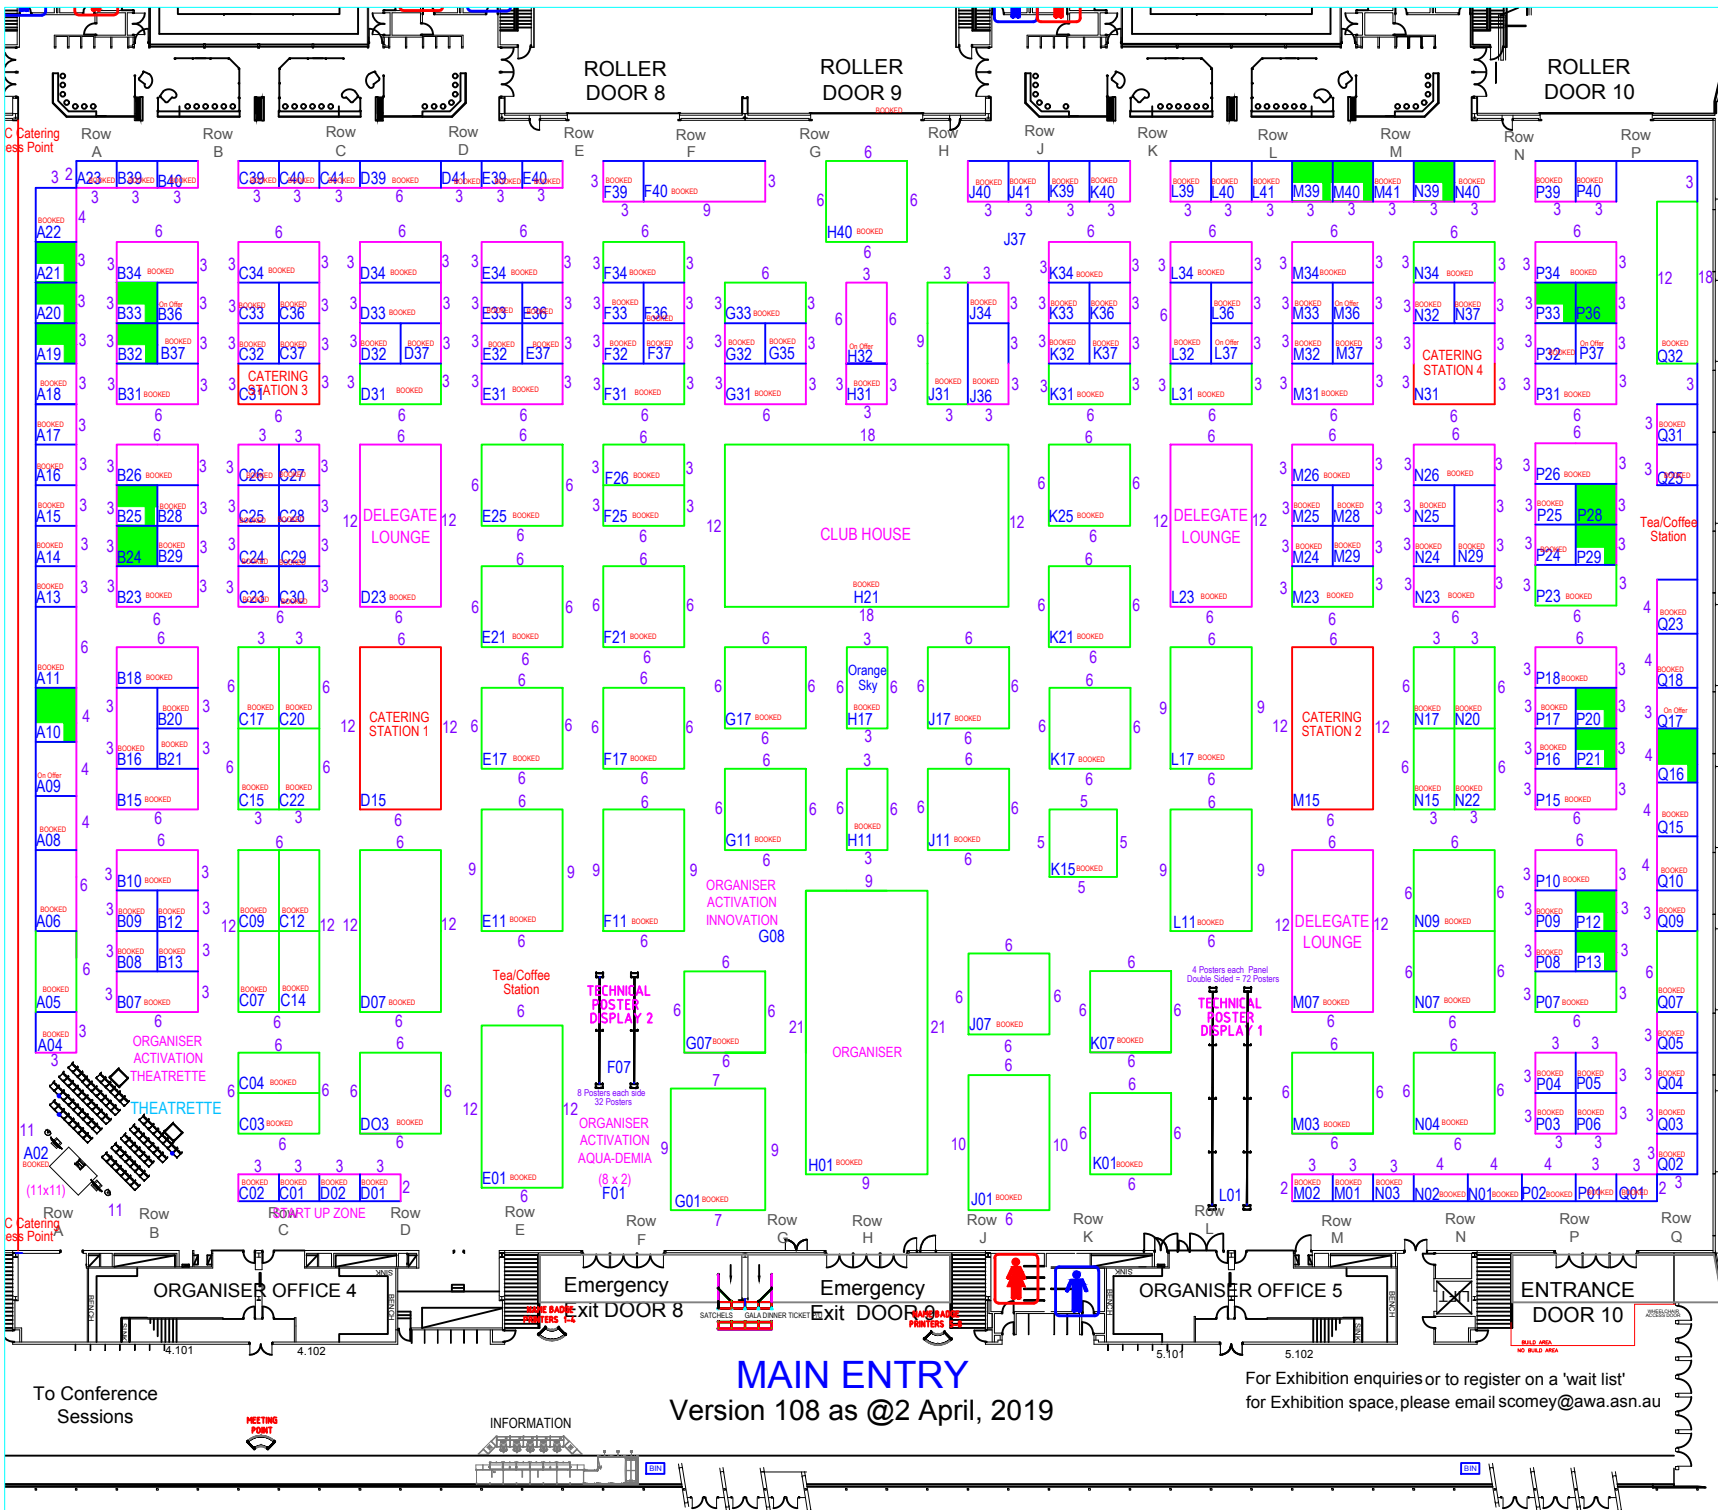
ROLLER DOOR 8

ROLLER DOOR 9

ROLLER DOOR 10

C Catering
ess Point

Row A Row B Row C Row D Row E Row F Row G Row H Row J Row K Row L Row M Row N Row P

A23 B39 B40 C39 C40 C41 D39 D41 E39 E40 F39 F40 H40 J40 J41 K39 K40 L39 L40 L41 M39 M40 M41 N39 N40 P39 P40

J37

A22 A21 A20 A19 A18 A17 A16 A15 A14 A13 A11 A10 A09 A08 A06 A05 A04 A02

B34 B33 B36 B32 B37 B31 B26 B25 B28 B24 B29 B23 B18 B20 B16 B21 B15 B10 B09 B12 B08 B13 B07

C34 C33 C36 C32 C37 C31 CATERING STATION 3 C26 C27 C25 C28 C24 C29 C23 C30 C17 C20 C15 C22 C09 C12 C07 C14 C04 C03 C02 C01

D34 D33 D32 D37 D31 DELEGATE LOUNGE D23 CATERING STATION 1 D15 D07 DO3 D02 D01

E34 E33 E36 E32 E37 E31 E25 E21 E17 E11 E01

F34 F33 F36 F32 F37 F31 F26 F25 F21 F17 F11 F07 F01

G33 G32 G35 G31 G17 G11 G08 G07 G01

H32 H31 CLUB HOUSE H21 Orange Sky H17 H11 ORGANISER H01

J34 J31 J36 J17 J11 J07 J01

K34 K33 K36 K32 K37 K31 K25 K21 K17 K15 K07 K01

L34 L36 L32 L37 L31 DELEGATE LOUNGE L23 L17 L11 L01

M34 M33 M36 M32 M37 M31 M26 M25 M28 M24 M29 M23 CATERING STATION 2 M15 DELEGATE LOUNGE M07 M03 M02 M01

N34 N32 N37 CATERING STATION 4 N31 N26 N25 N24 N29 N23 N17 N20 N15 N22 N09 N07 N04 N03 N02 N01

P34 P33 P36 P32 P37 P31 P26 P25 P28 P24 P29 P23 P18 P17 P20 P16 P21 P15 P10 P09 P12 P08 P13 P07 P04 P05 P03 P06 P02 P01

Q32 Q31 Q25 Q23 Q18 Q17 Q16 Q15 Q10 Q09 Q07 Q05 Q04 Q03 Q02 Q01

Tea/Coffee Station

BOOKED
On Offer

ORGANISER ACTIVATION INNOVATION

Tea/Coffee Station

TECHNICAL POSTER DISPLAY 2
8 Posters each side
32 Posters

TECHNICAL POSTER DISPLAY 1
4 Posters each Panel
Double Sided = 72 Posters

ORGANISER ACTIVATION THEATRETTE
THEATRETTE
(11x11)

START UP ZONE

ORGANISER ACTIVATION AQUA-DEMIA
(8 x 2)

C Catering
ess Point

Row A Row B Row C Row D Row E Row F Row G Row H Row J Row K Row L Row M Row N Row P Row Q

ORGANISER OFFICE 4
4.101 4.102

Emergency Exit DOOR 8
NAME BADGE PRINTERS
SATCHELS GALA DINNER TICKET

Emergency Exit DOOR 9
NAME BADGE PRINTERS

ORGANISER OFFICE 5
5.101 5.102

ENTRANCE DOOR 10

MAIN ENTRY
Version 108 as @2 April, 2019

To Conference Sessions

MEETING POINT

INFORMATION

For Exhibition enquiries or to register on a 'wait list' for Exhibition space, please email scomey@awa.asn.au

BIN